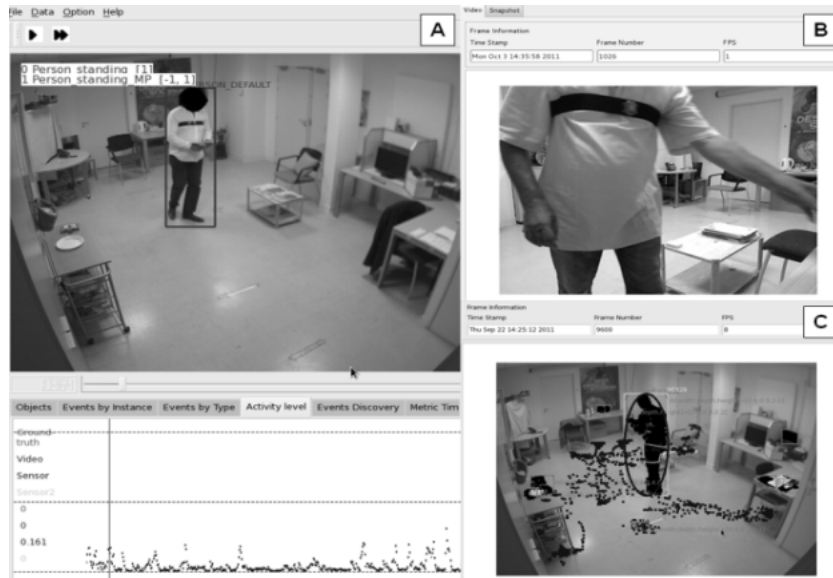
File Data Option Help

A

0 Person standing [1]
1 Person_standing_MP [-1, 1]
PERSON_DEFAULT

Objects | Events by Instance | Events by Type | Activity level | Events Discovery | Metric Tim

Ground truth
Video
Sensor
Sensor2
0
0
0.161
0

Video | Snapshot

B

Frame Information
Time Stamp | Frame Number | FPS
Mon Oct 3 14:35:58 2011 | 1026 | 1

Frame Information
Time Stamp | Frame Number | FPS
Thu Sep 22 14:25:12 2011 | 9600 | 8

C